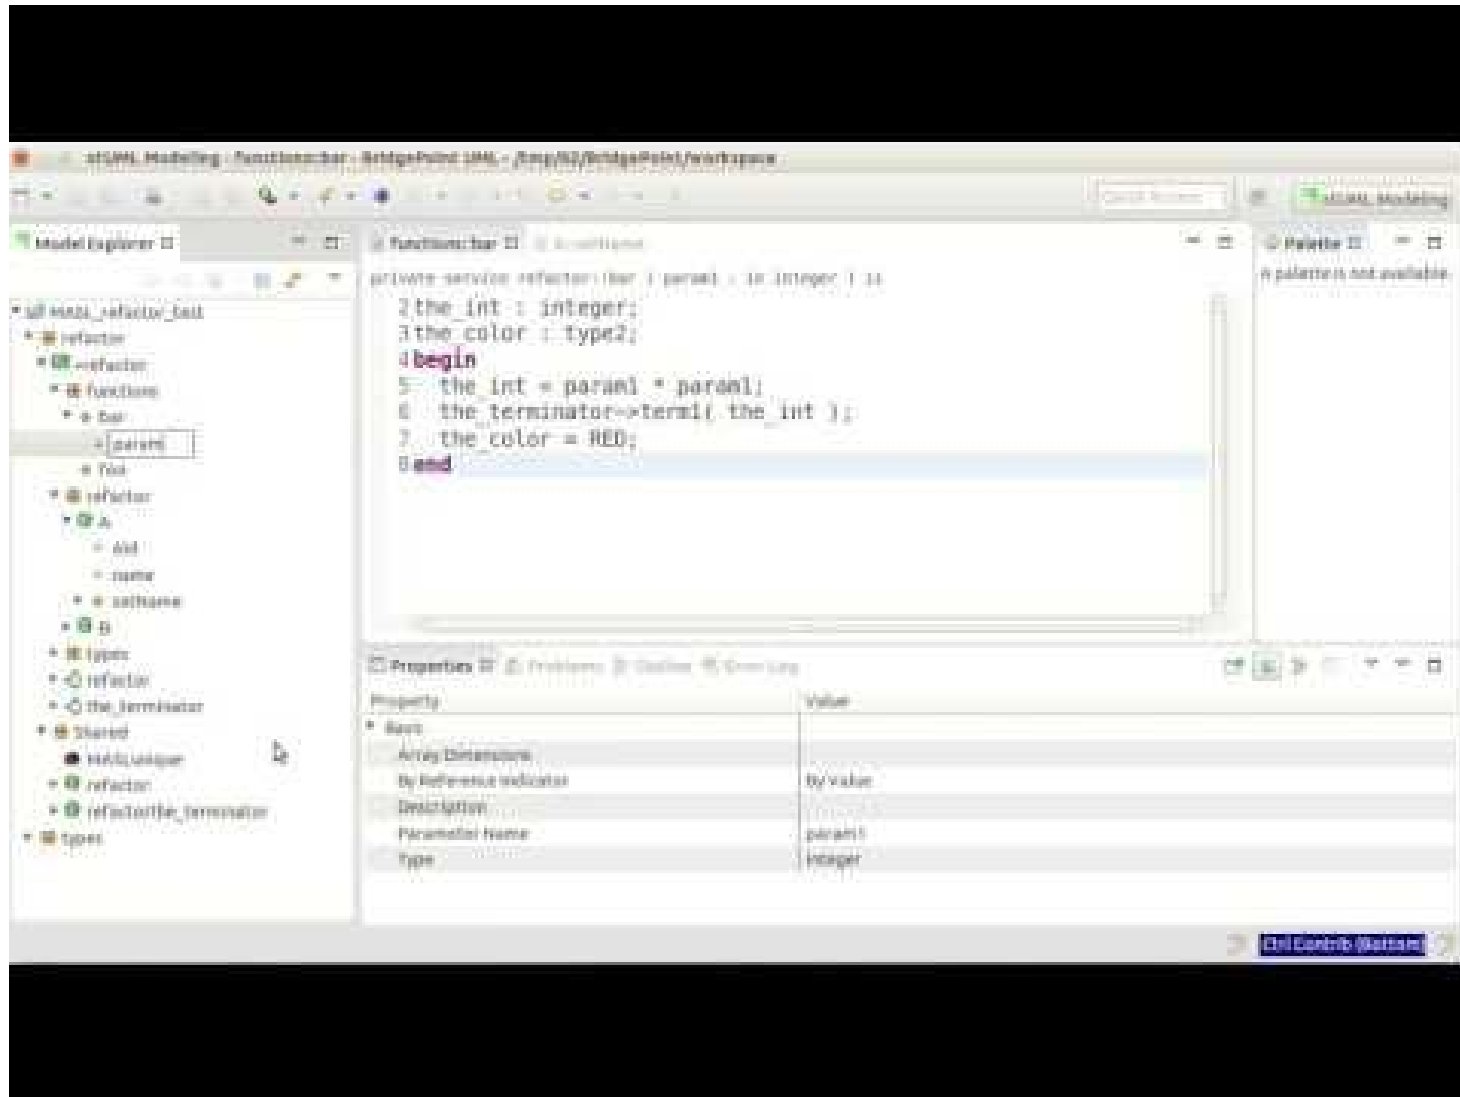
xtUML Modeling - functions::bar - BridgePoint UML - /tmp/62/BridgePoint/workspace

Quick Access

xtUML Modeling

Model Explorer

functions::bar

Palette

A palette is not available.

private service refactor::bar ( param1 : in integer ) is

2 the_int : integer;
3 the_color : type2;
4 begin
5 the_int = param1 * param1;
6 the_terminator~>term1( the_int );
7 the_color = RED;
8 end

MASL_refactor_test
refactor
refactor
functions
bar
param1
foo
refactor
A
Aid
name
colName
B
types
refactor
the_terminator
Shared
MASLunique
refactor
refactor::the_terminator
types

Properties Problems Outline Error Log

| Property | Value |
|---|---|
| Basic | |
| Array Dimensions | |
| By Reference Indicator | By Value |
| Description | |
| Parameter Name | param1 |
| Type | integer |

Ctrl Contrib (Bottom)